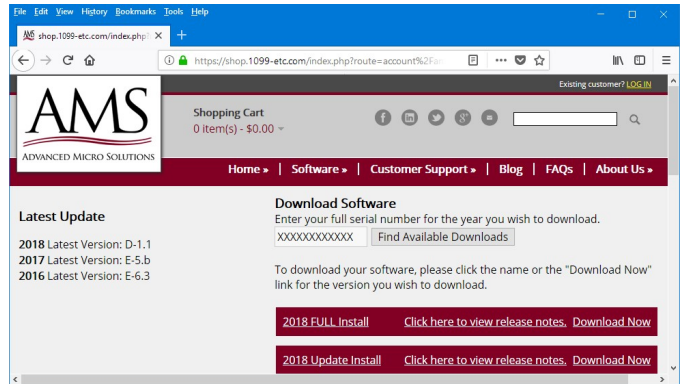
File Edit View History Bookmarks Tools Help

shop.1099-etc.com/index.php

https://shop.1099-etc.com/index.php?route=account%2Fa

Existing customer? LOG IN

AMS
ADVANCED MICRO SOLUTIONS

Shopping Cart
0 item(s) - $0.00

Home » | Software » | Customer Support » | Blog | FAQs | About Us »

Latest Update
**2018** Latest Version: D-1.1
**2017** Latest Version: E-5.b
**2016** Latest Version: E-6.3

Download Software
Enter your full serial number for the year you wish to download.
XXXXXXXXXXXX Find Available Downloads

To download your software, please click the name or the "Download Now" link for the version you wish to download.

2018 FULL Install Click here to view release notes. Download Now

2018 Update Install Click here to view release notes. Download Now